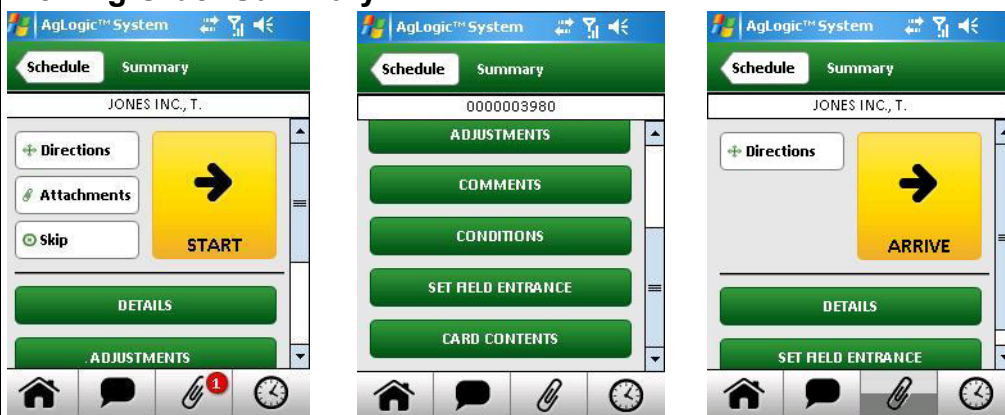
AgLogic™ System

Schedule Summary

JONES INC., T.

Directions

Attachments

Skip

START

DETAILS

ADJUSTMENTS

1

AgLogic™ System

Schedule Summary

0000003980

ADJUSTMENTS

COMMENTS

CONDITIONS

SET FIELD ENTRANCE

CARD CONTENTS

AgLogic™ System

Schedule Summary

JONES INC., T.

Directions

ARRIVE

DETAILS

SET FIELD ENTRANCE